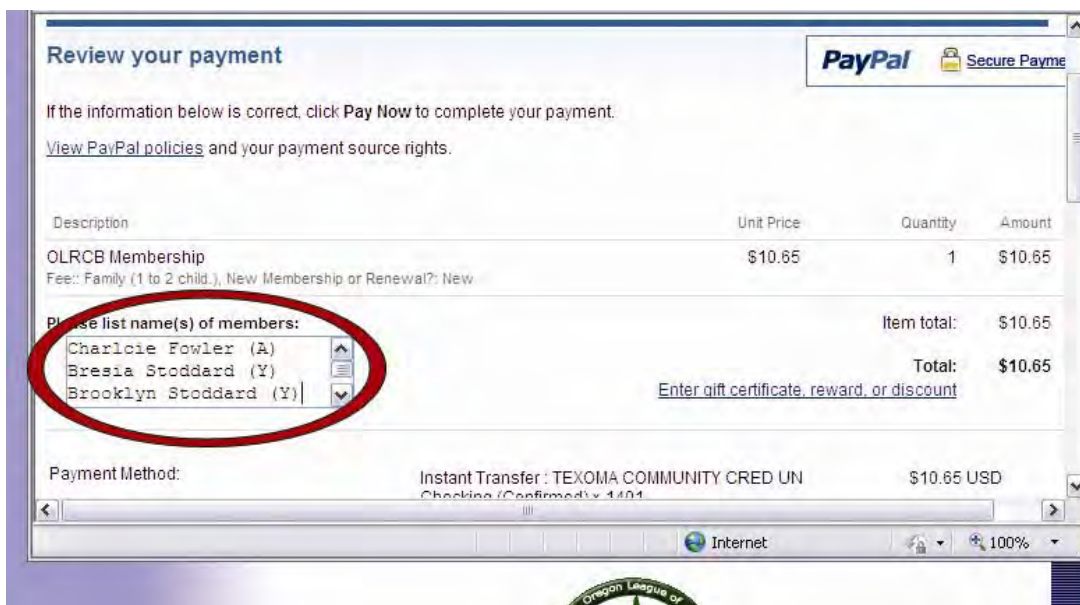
Review your payment

PayPal Secure Payme

If the information below is correct, click Pay Now to complete your payment.

View PayPal policies and your payment source rights.

| Description | Unit Price | Quantity | Amount |
|---|---|---|---|
| OLRCB Membership<br>Fee:: Family (1 to 2 child.), New Membership or Renewal?: New | $10.65 | 1 | $10.65 |

Pl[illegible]se list name(s) of members:

Charlcie Fowler (A)
Bresia Stoddard (Y)
Brooklyn Stoddard (Y)

Item total: $10.65

Total: $10.65

Enter gift certificate, reward, or discount

Payment Method:

Instant Transfer : TEXOMA COMMUNITY CRED UN Checking (Confirmed) x 1401

$10.65 USD

Internet

100%

Oregon League of